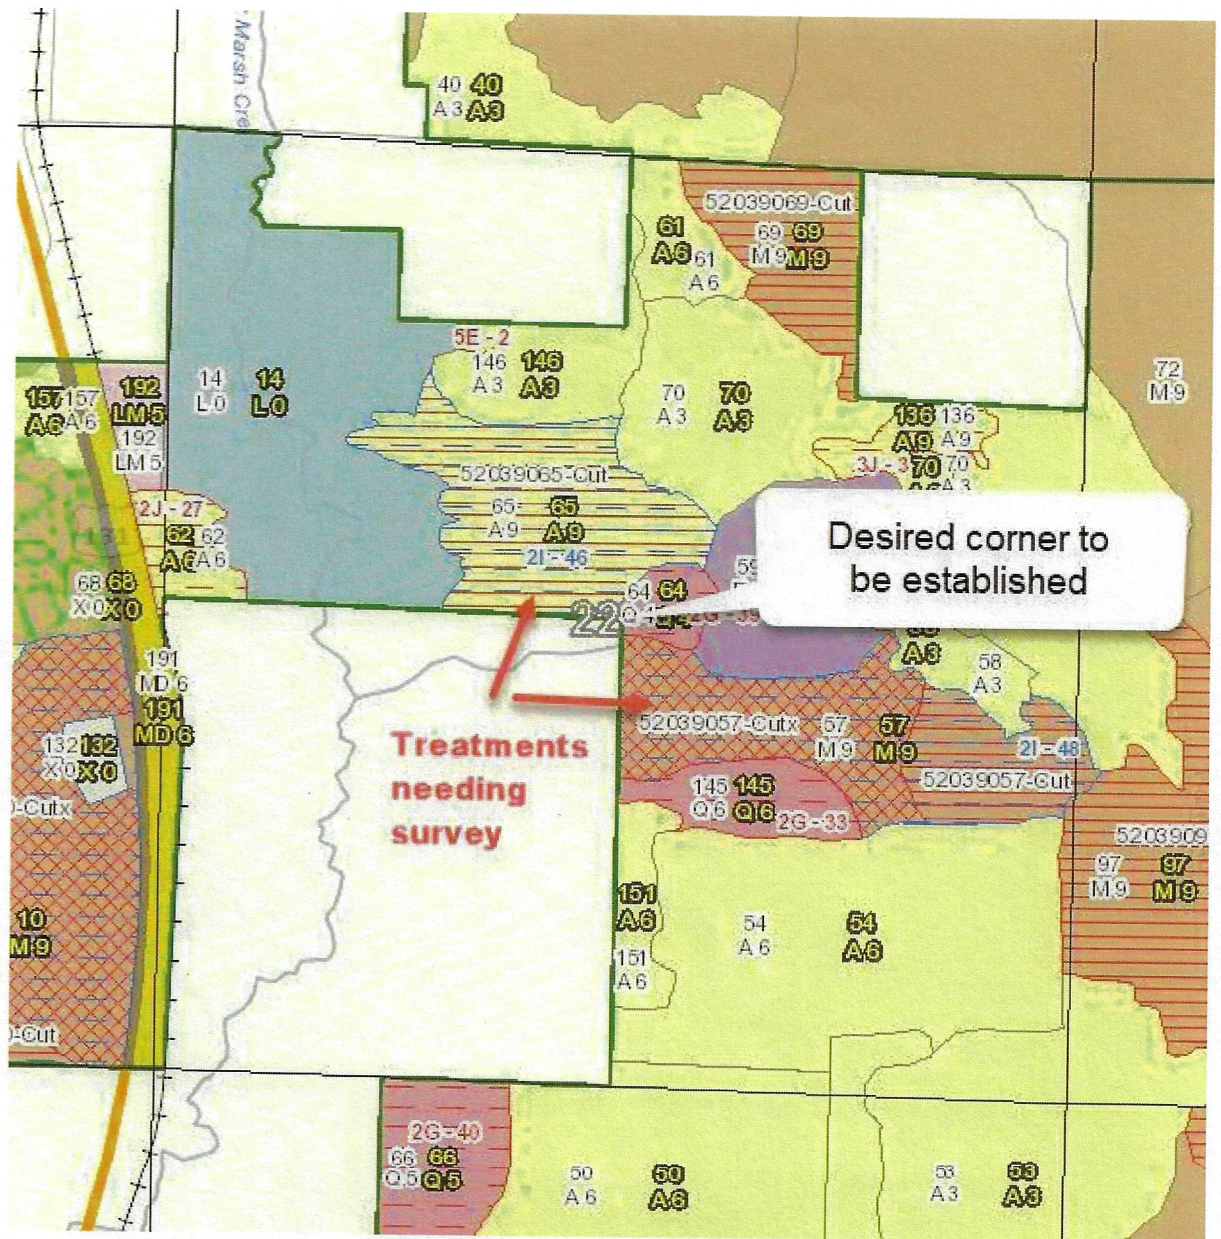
Marsh Cre

40 A3 40 A3

52039069-Cut

61 A6 61 A6

69 M9 69 M9

5E - 2

146 A3 146 A3

14 L0 14 L0

157 A6 157 A6

192 LM5 192 LM5

70 A3 70 A3

72 M9

136 A9 136 A9

3J - 3 70 70 A3

52039065-Cut

65 A9 65 A9

2I - 46

2J - 27

62 A6 62 A6

68 X0 68 X0

64 64

22

Desired corner to be established

58 A3 58 A3

191 MD6 191 MD6

132 X0 132 X0

Treatments needing survey

52039057-Cutx

57 M9 57 M9

2I - 48

52039057-Cut

145 Q6 145 Q6

2G - 33

-Cutx

5203909

97 M9 97 M9

10 M9

151 A6 151 A6

54 A6 54 A6

-Cut

2G - 40

66 Q5 66 Q5

50 A6 50 A6

53 A3 53 A3